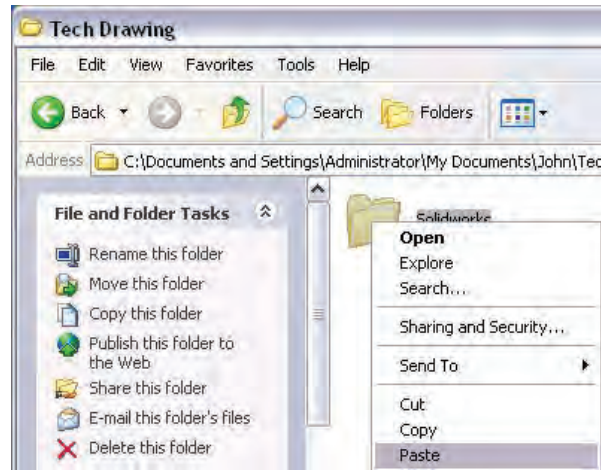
Tech Drawing

File Edit View Favorites Tools Help

Back Search Folders

Address C:\Documents and Settings\Administrator\My Documents\John\Tec

File and Folder Tasks

Rename this folder
Move this folder
Copy this folder
Publish this folder to the Web
Share this folder
E-mail this folder's files
Delete this folder

Solidworks

Open
Explore
Search...
Sharing and Security...
Send To
Cut
Copy
Paste